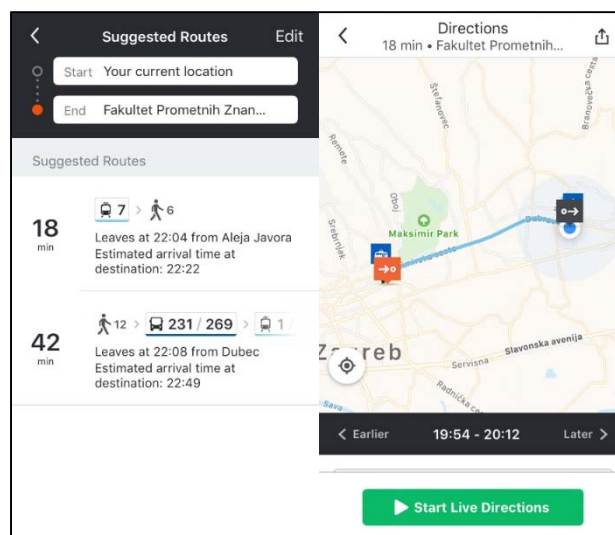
Suggested Routes

Edit

Start Your current location

End Fakultet Prometnih Znan...

Suggested Routes

18 min

7 > 6

Leaves at 22:04 from Aleja Javora
Estimated arrival time at destination: 22:22

42 min

12 > 231 / 269 > 1

Leaves at 22:08 from Dubec
Estimated arrival time at destination: 22:49

Directions
18 min • Fakultet Prometnih

Štefanovec

Remete

Oboj

Srebrnjak

Maksimir Park

Dubec

Branovečka cesta

Zagreb

Servisna

Slavonska avenija

Radnička cesta

Sava

Earlier

19:54 - 20:12

Later

Start Live Directions